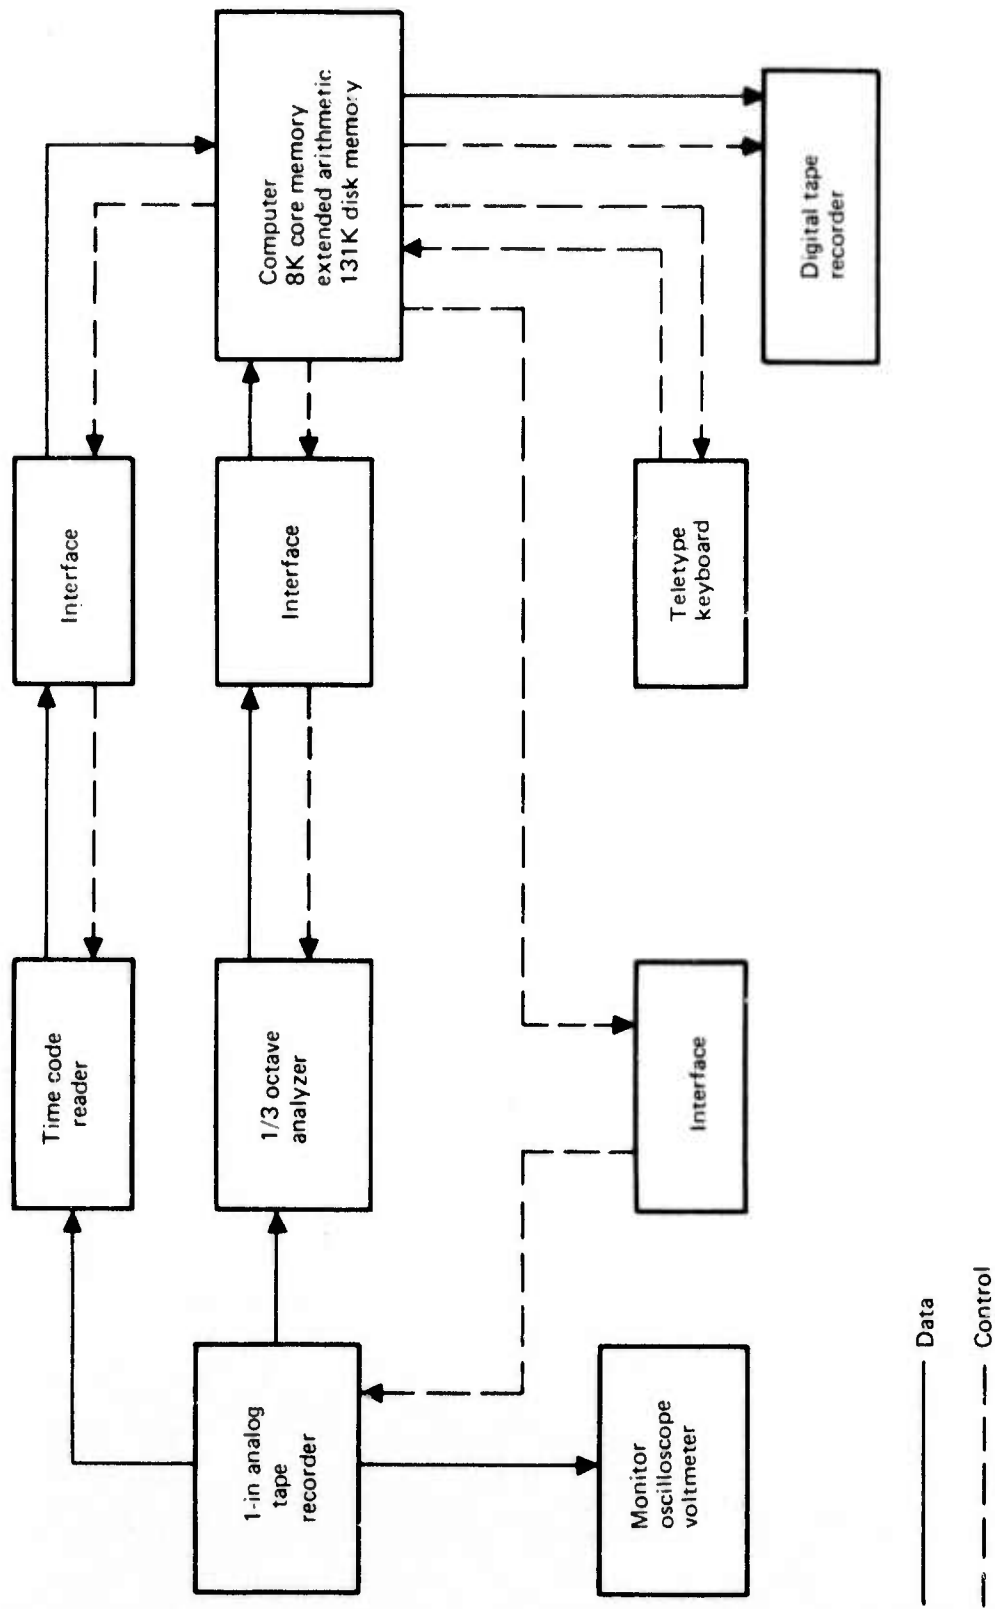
Computer
8K core memory
extended arithmetic
131K disk memory

Digital tape recorder

Interface

Interface

Teletype keyboard

Time code reader

1/3 octave analyzer

Interface

1-in analog tape recorder

Monitor oscilloscope voltmeter

Data

Control